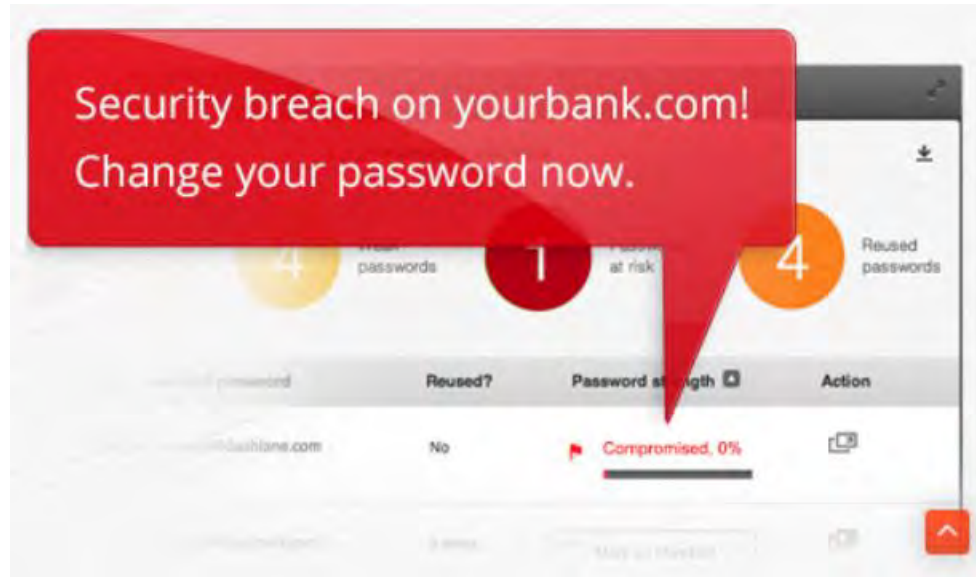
Security breach on yourbank.com!
Change your password now.

4 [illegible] passwords
1 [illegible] at risk
4 Reused passwords

| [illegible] password | Reused? | Password st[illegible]gth | Action |
|---|---|---|---|
| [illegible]dashlane.com | No | Compromised, 0% | |
| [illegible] | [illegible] | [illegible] | |